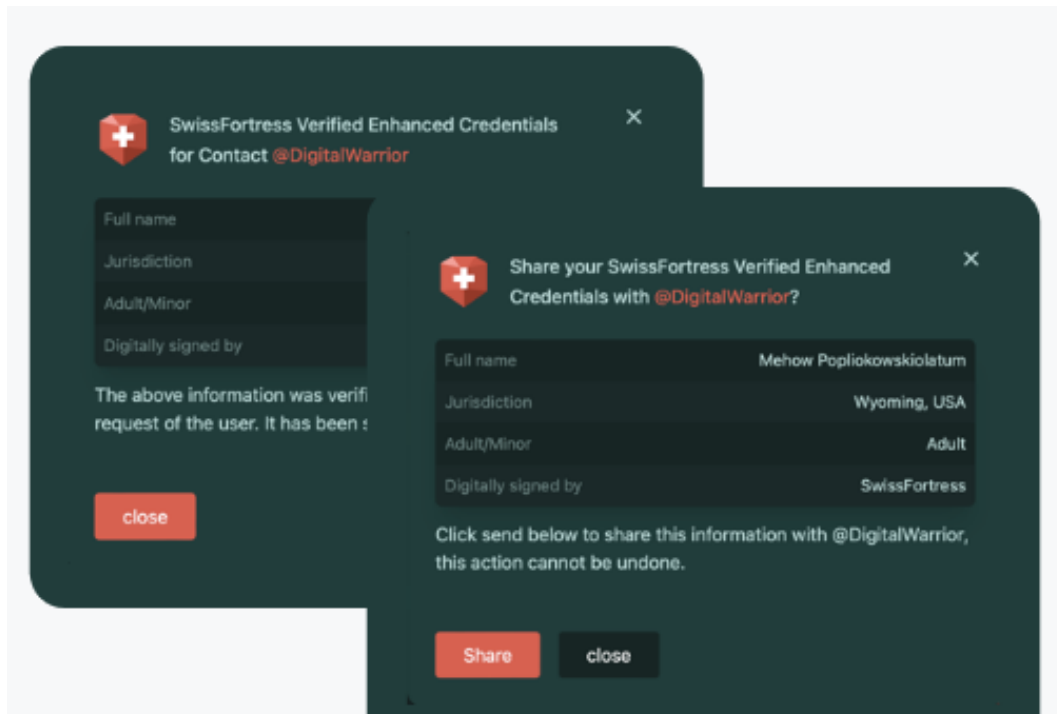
SwissFortress Verified Enhanced Credentials for Contact @DigitalWarrior

×

| Full name |
|---|
| Jurisdiction |
| Adult/Minor |
| Digitally signed by |

The above information was verifi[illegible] request of the user. It has been s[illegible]

close

Share your SwissFortress Verified Enhanced Credentials with @DigitalWarrior?

×

| Full name | Mehow Popliokowskiolatum |
|---|---|
| Jurisdiction | Wyoming, USA |
| Adult/Minor | Adult |
| Digitally signed by | SwissFortress |

Click send below to share this information with @DigitalWarrior, this action cannot be undone.

Share

close